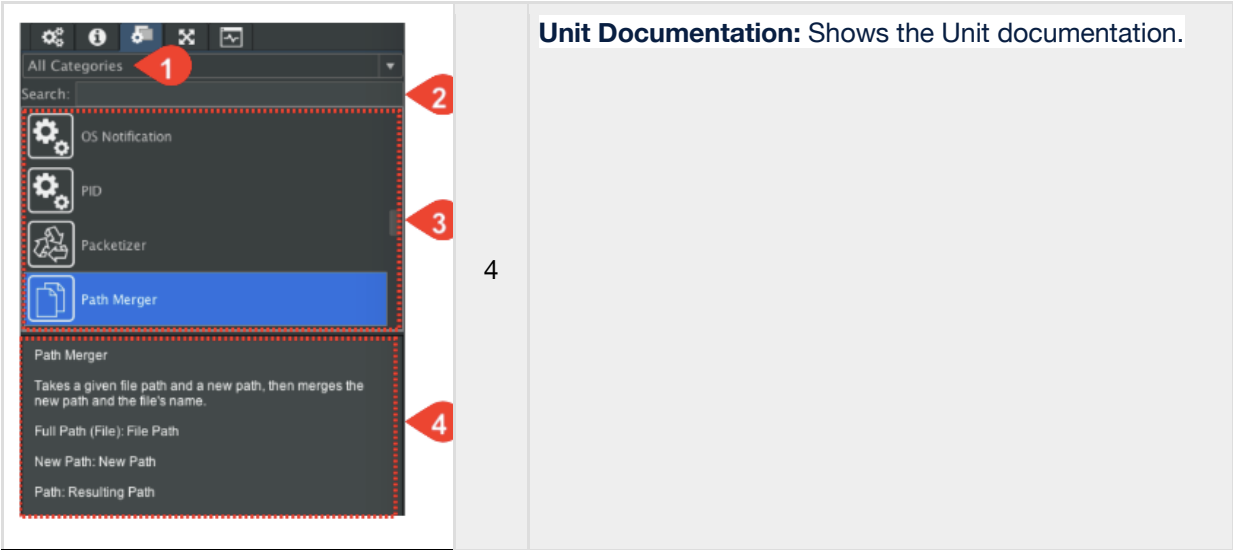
All Categories
1
Search:
2
OS Notification
PID
3
Packetizer
Path Merger
Path Merger
Takes a given file path and a new path, then merges the new path and the file's name.
4
Full Path (File): File Path
New Path: New Path
Path: Resulting Path

| 4 | **Unit Documentation:** Shows the Unit documentation. |
|---|---|